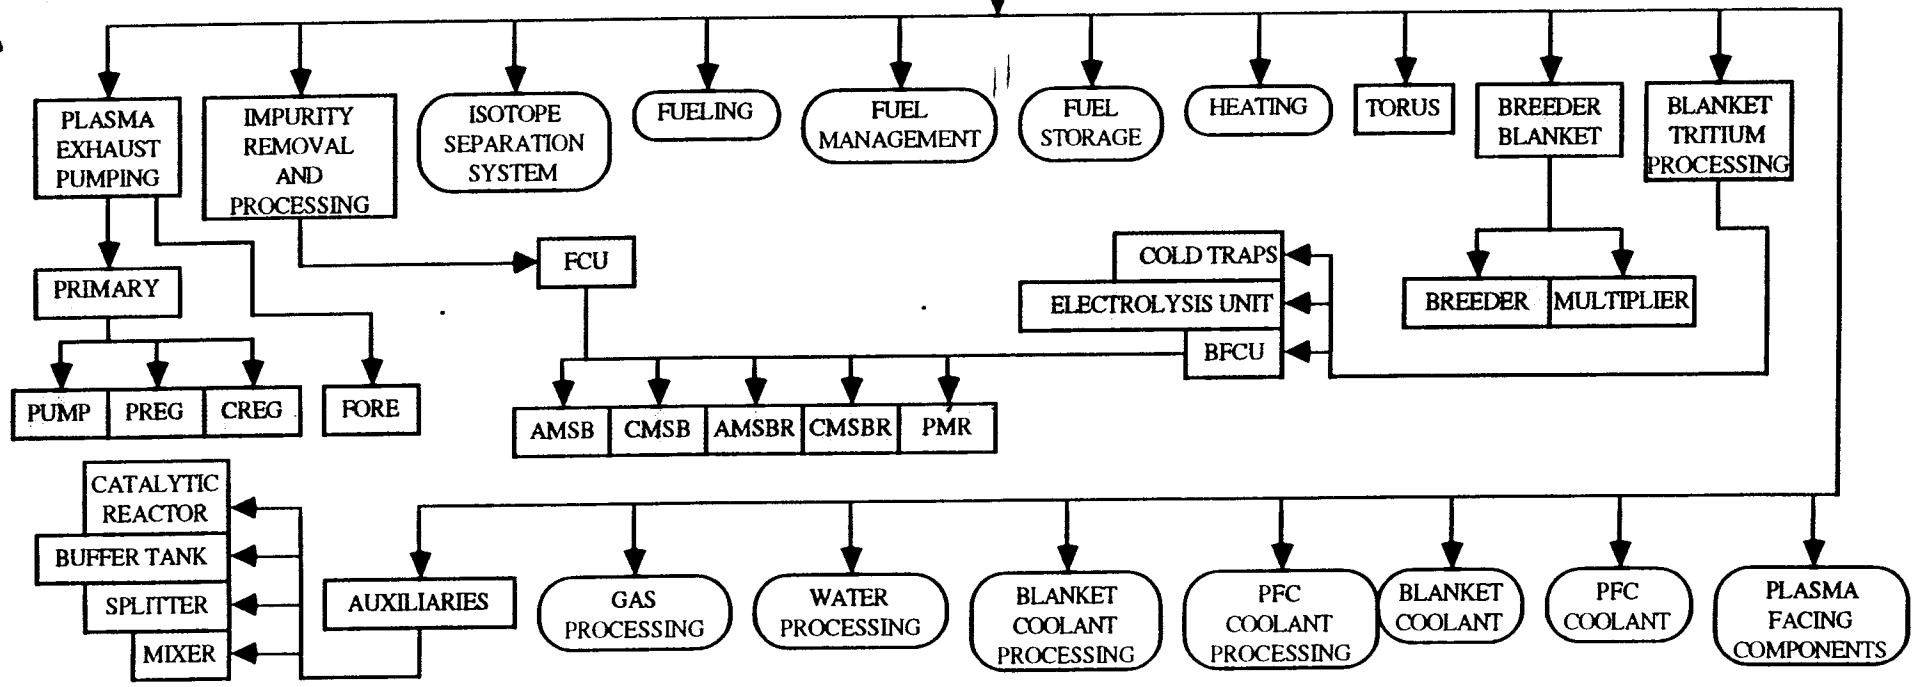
PLASMA EXHAUST PUMPING

IMPURITY REMOVAL AND PROCESSING

ISOTOPE SEPARATION SYSTEM

FUELING

FUEL MANAGEMENT

FUEL STORAGE

HEATING

TORUS

BREEDER BLANKET

BLANKET TRITIUM PROCESSING

PRIMARY

FCU

COLD TRAPS

ELECTROLYSIS UNIT

BFCU

BREEDER

MULTIPLIER

PUMP

PREG

CREG

FORE

AMSB

CMSB

AMSBR

CMSBR

PMR

CATALYTIC REACTOR

BUFFER TANK

SPLITTER

MIXER

AUXILIARIES

GAS PROCESSING

WATER PROCESSING

BLANKET COOLANT PROCESSING

PFC COOLANT PROCESSING

BLANKET COOLANT

PFC COOLANT

PLASMA FACING COMPONENTS